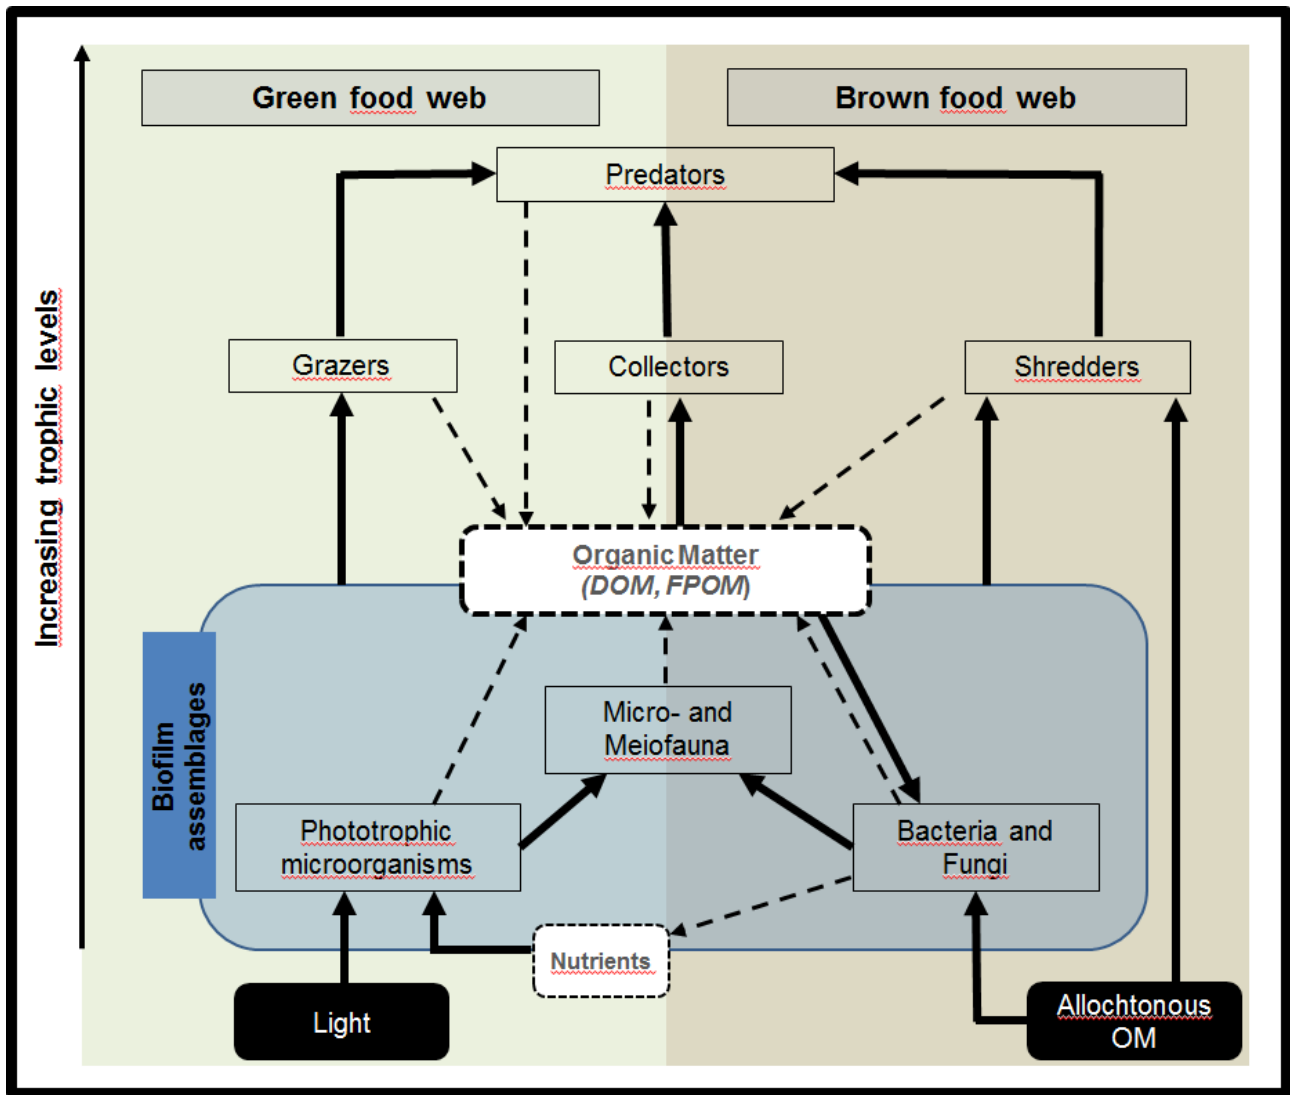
Increasing trophic levels

Green food web

Brown food web

Predators

Grazers

Collectors

Shredders

Organic Matter
(DOM, FPOM)

Biofilm assemblages

Micro- and Meiofauna

Phototrophic microorganisms

Bacteria and Fungi

Nutrients

Light

Allochtonous OM